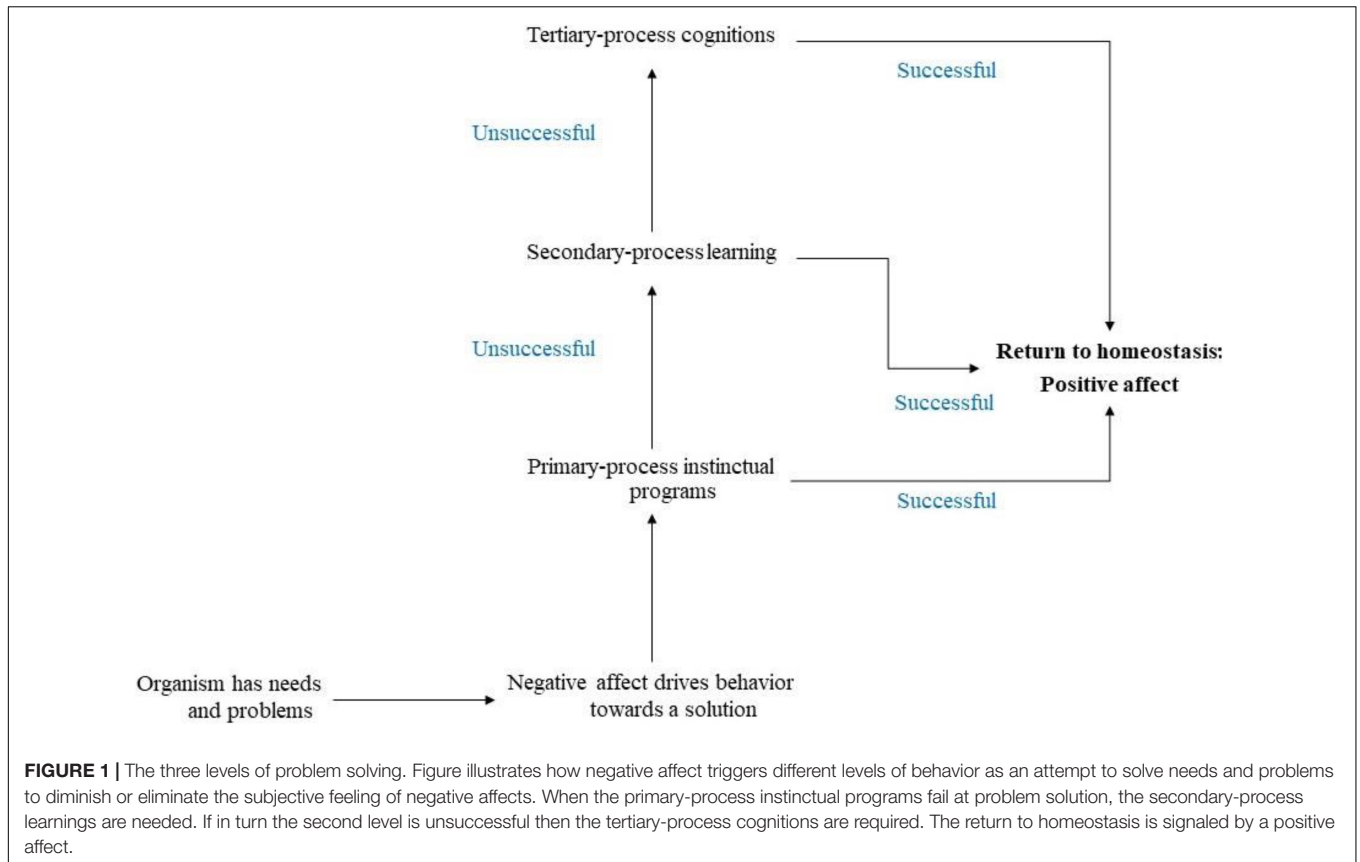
Tertiary-process cognitions

Successful

Unsuccessful

Secondary-process learning

Unsuccessful

Return to homeostasis:
Positive affect

Successful

Primary-process instinctual programs

Successful

Organism has needs and problems

Negative affect drives behavior towards a solution

**FIGURE 1 |** The three levels of problem solving. Figure illustrates how negative affect triggers different levels of behavior as an attempt to solve needs and problems to diminish or eliminate the subjective feeling of negative affects. When the primary-process instinctual programs fail at problem solution, the secondary-process learnings are needed. If in turn the second level is unsuccessful then the tertiary-process cognitions are required. The return to homeostasis is signaled by a positive affect.